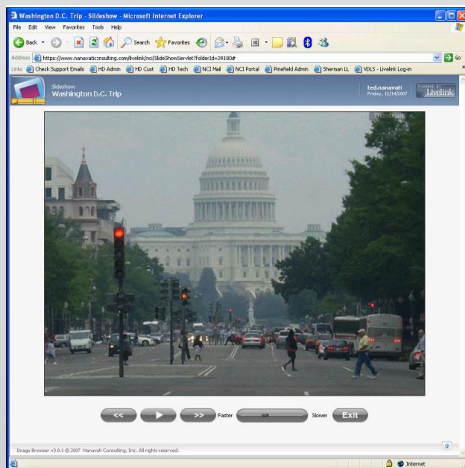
Washington D.C. Trip - Slideshow - Microsoft Internet Explorer

File Edit View Favorites Tools Help

Back Search Favorites

Address https://www.nanavaticonsulting.com/livelink/ncc/SlideShowServlet?folderId=39100#

Links Check Support Emails HD Admin HD Cust HD Tech NCI Mail NCI Portal Pinefield Admin Sherman LL VDLS - Livelink Log-in

Slideshow
Washington D.C. Trip

ted.nanavati
Friday, 12/14/2007

Livelink

<< > >> Faster Slower Exit

Image Browser v3.0.1 © 2007 Nanavati Consulting, Inc. All rights reserved.

Internet